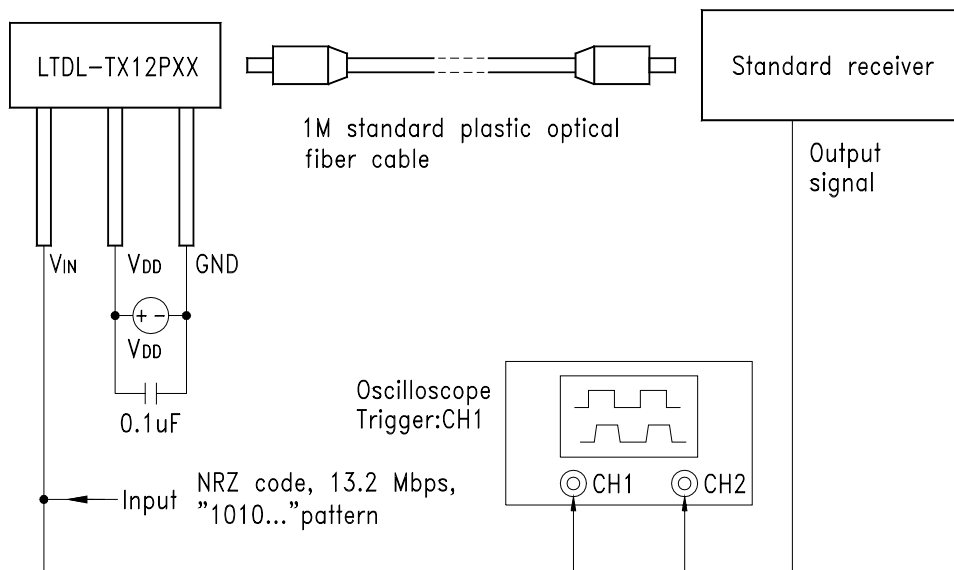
LTDL-TX12PXX

1M standard plastic optical fiber cable

Standard receiver

Output signal

$V_{IN}$ $V_{DD}$ GND

+ -

$V_{DD}$

0.1uF

Oscilloscope Trigger:CH1

CH1 CH2

Input NRZ code, 13.2 Mbps, "1010..."pattern